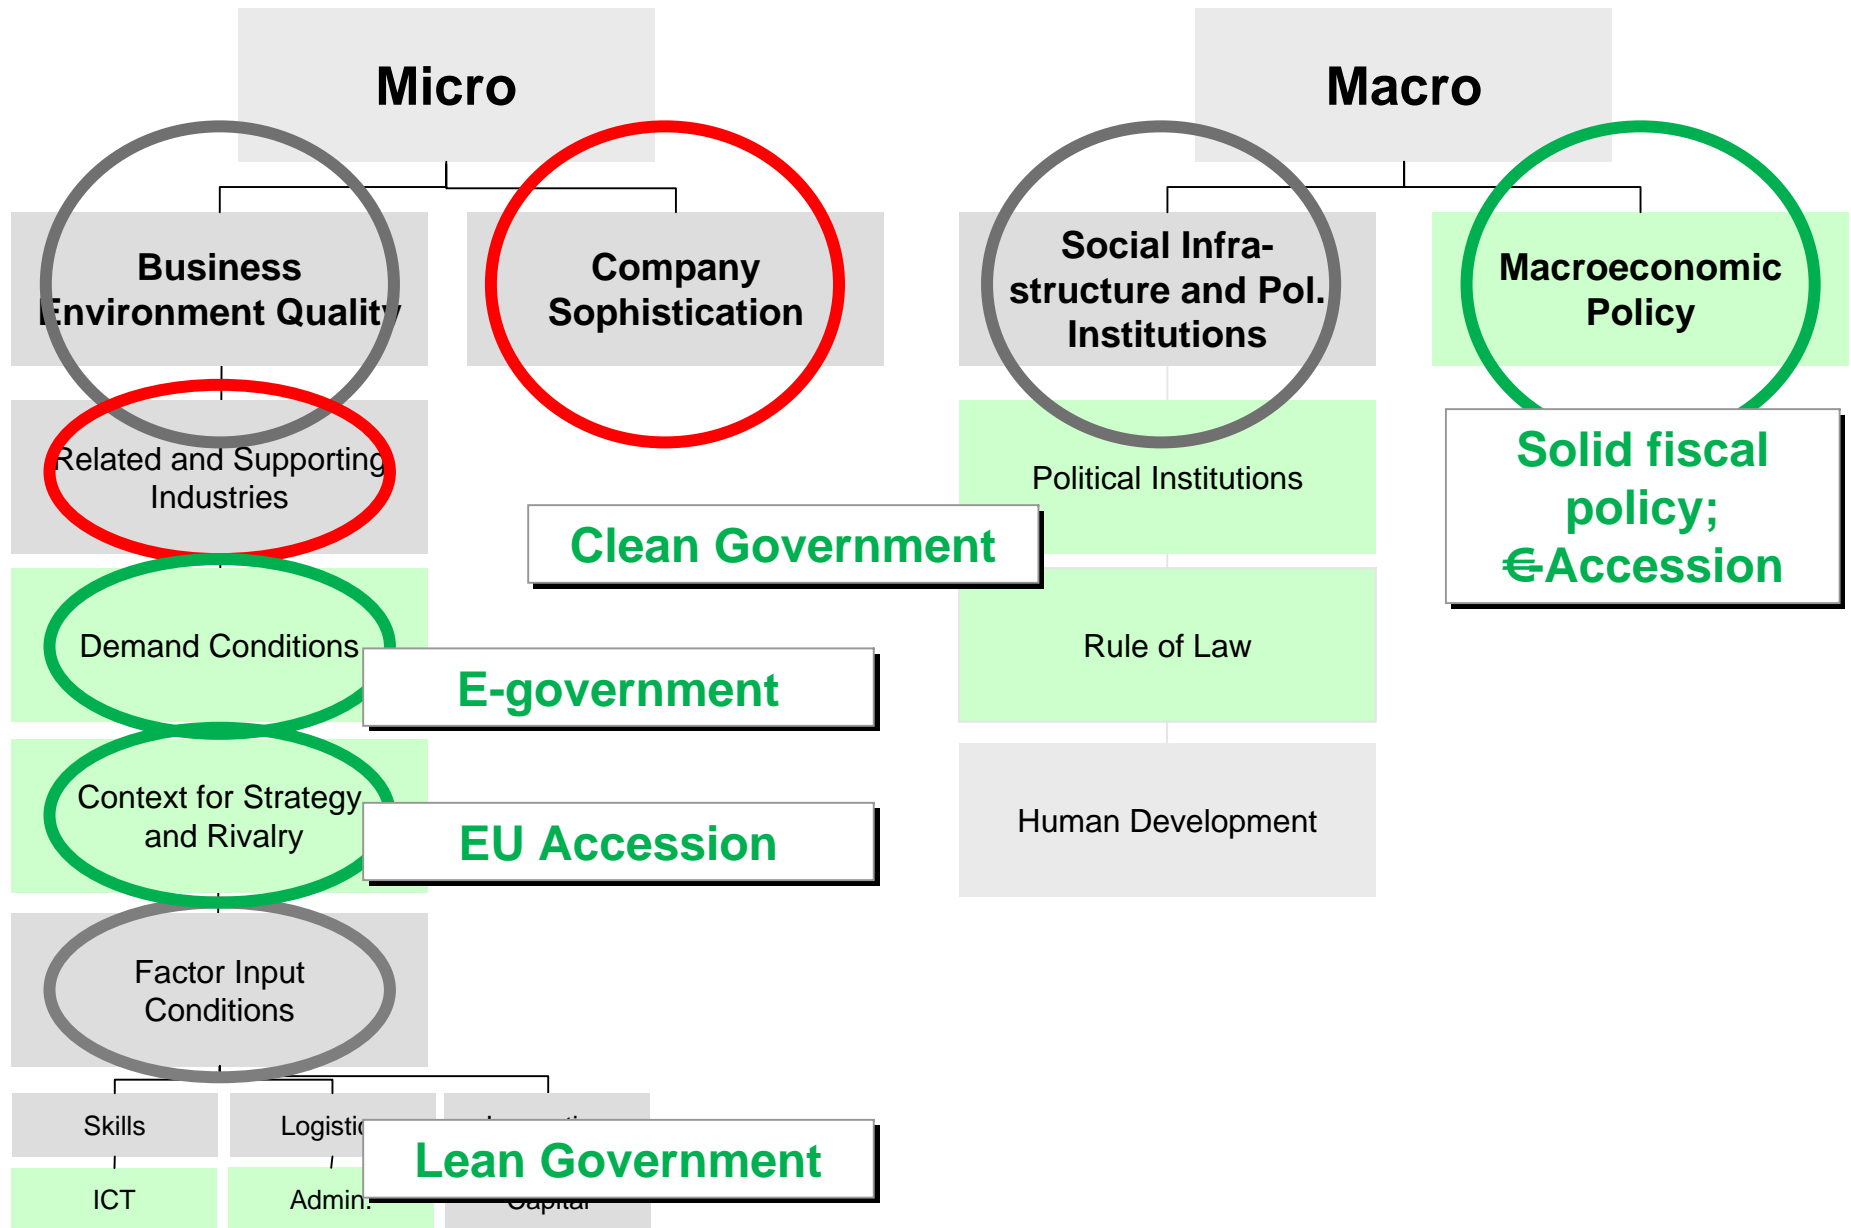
Micro

Macro

Business Environment Quality

Company Sophistication

Social Infrastructure and Pol. Institutions

Macroeconomic Policy

Related and Supporting Industries

Political Institutions

Solid fiscal policy; €Accession

Clean Government

Demand Conditions

Rule of Law

E-government

Context for Strategy and Rivalry

EU Accession

Human Development

Factor Input Conditions

Skills

Logistic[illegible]

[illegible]

ICT

Admin.

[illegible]

Lean Government